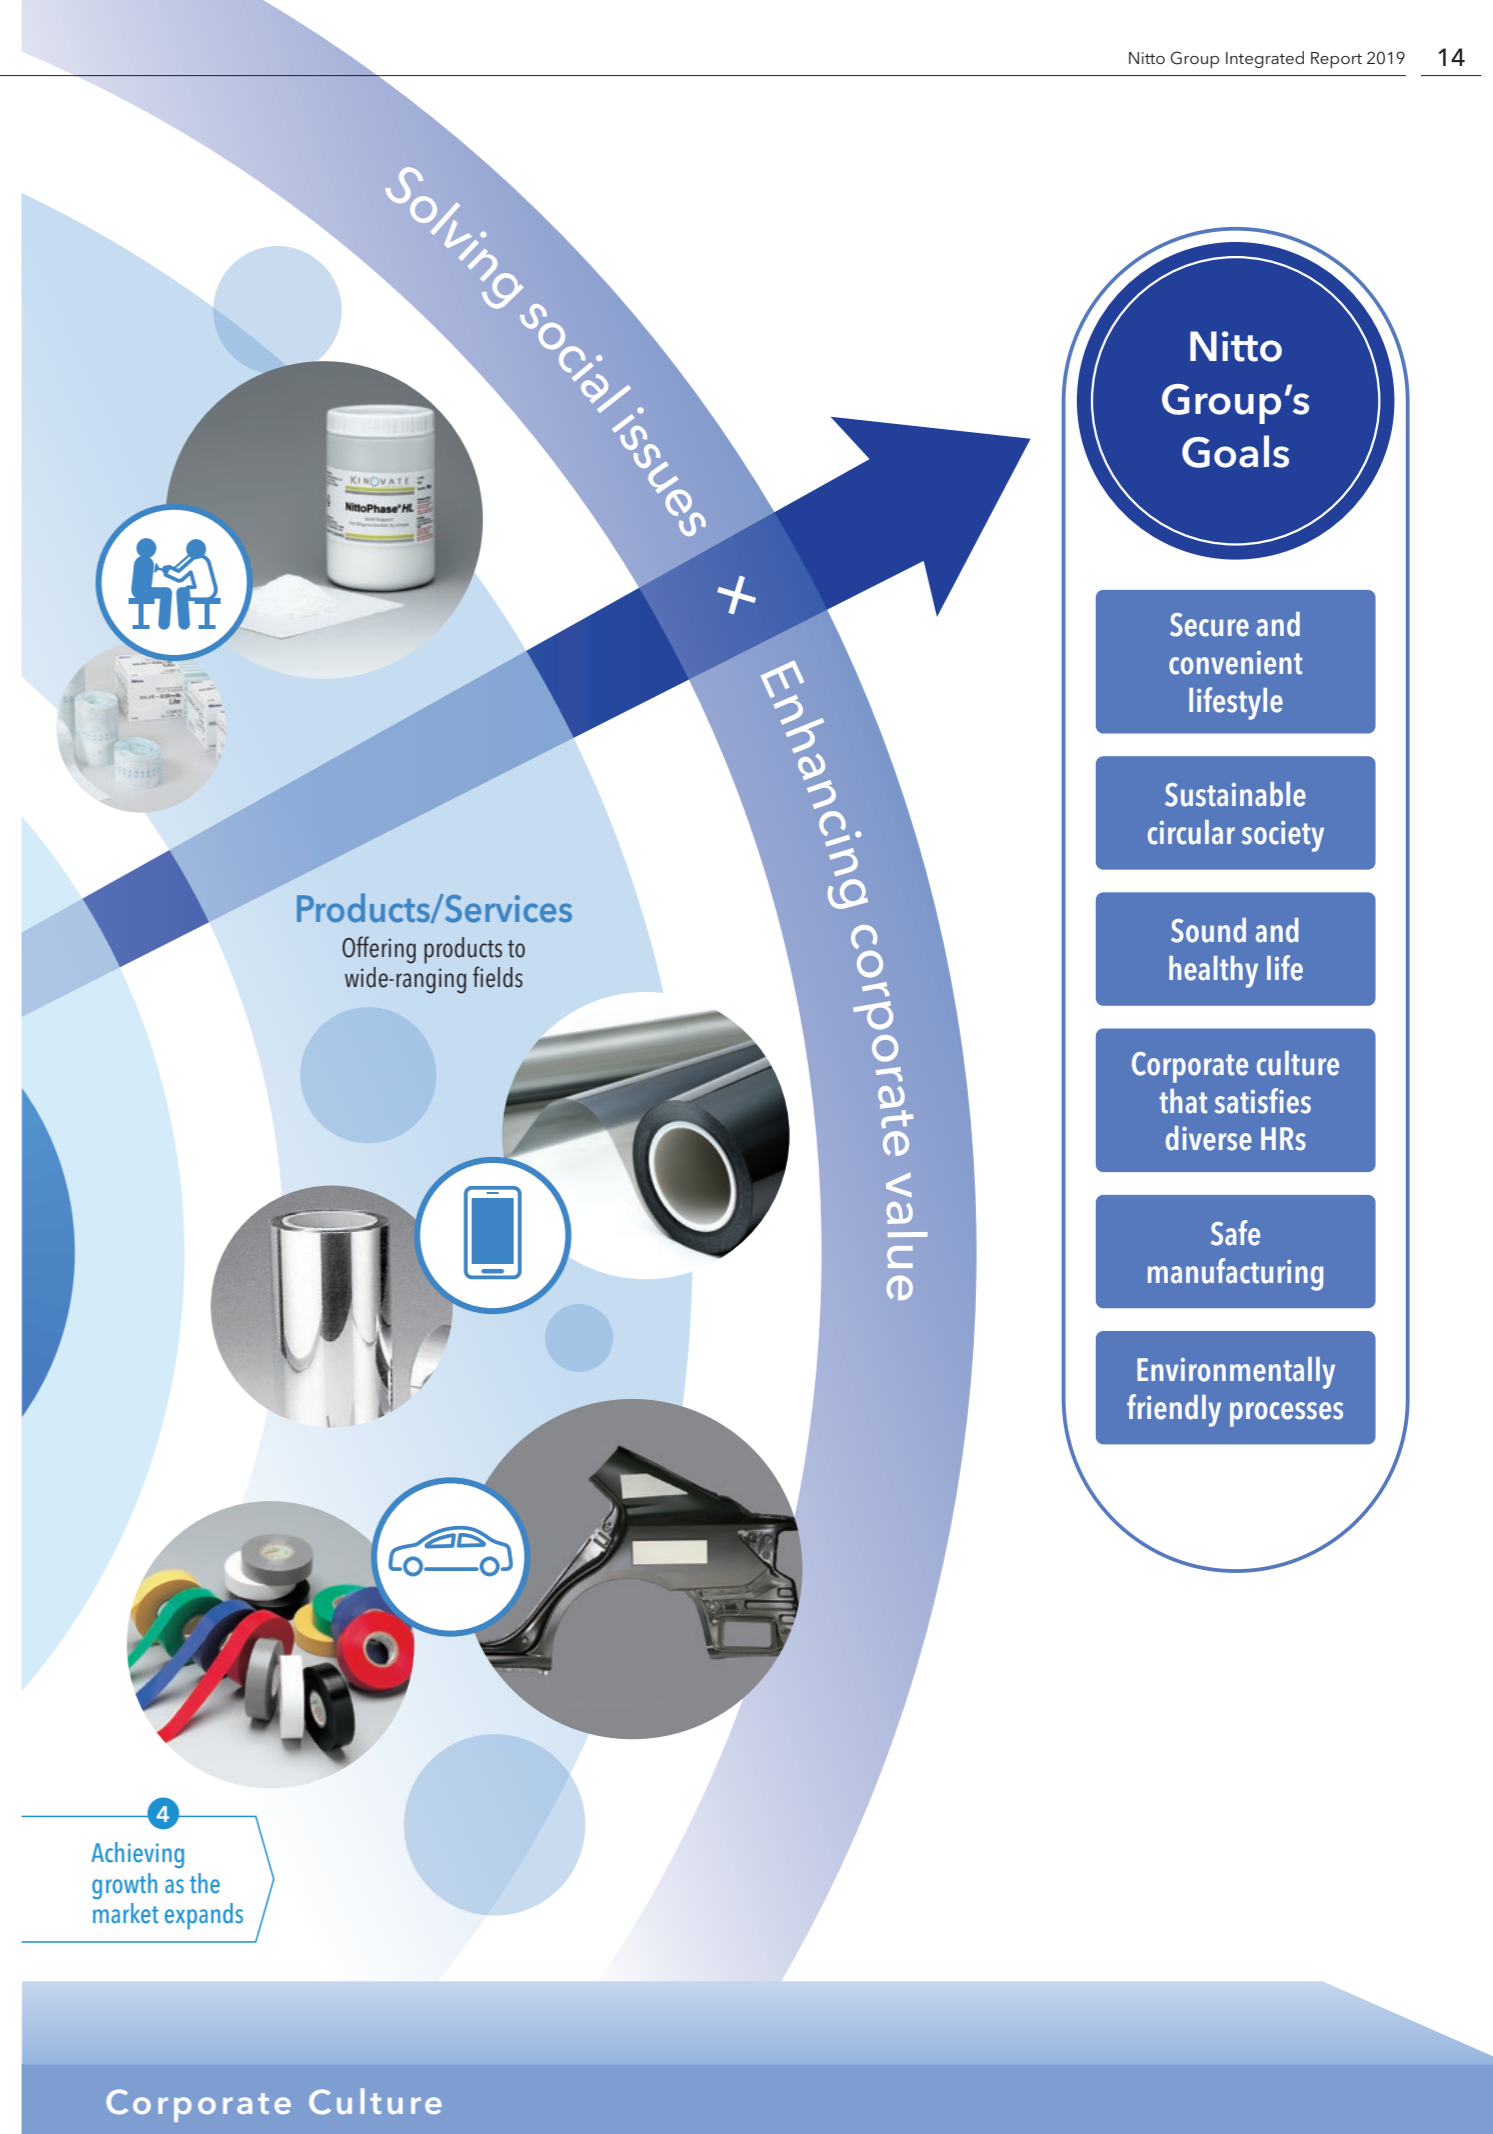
Nitto Group Integrated Report 2019 14

Solving social issues

+

Enhancing corporate value

KINOVATE
NittoPhase®HL

Products/Services
Offering products to wide-ranging fields

Nitto Group's Goals

Secure and convenient lifestyle

Sustainable circular society

Sound and healthy life

Corporate culture that satisfies diverse HRs

Safe manufacturing

Environmentally friendly processes

4
Achieving growth as the market expands

Corporate Culture